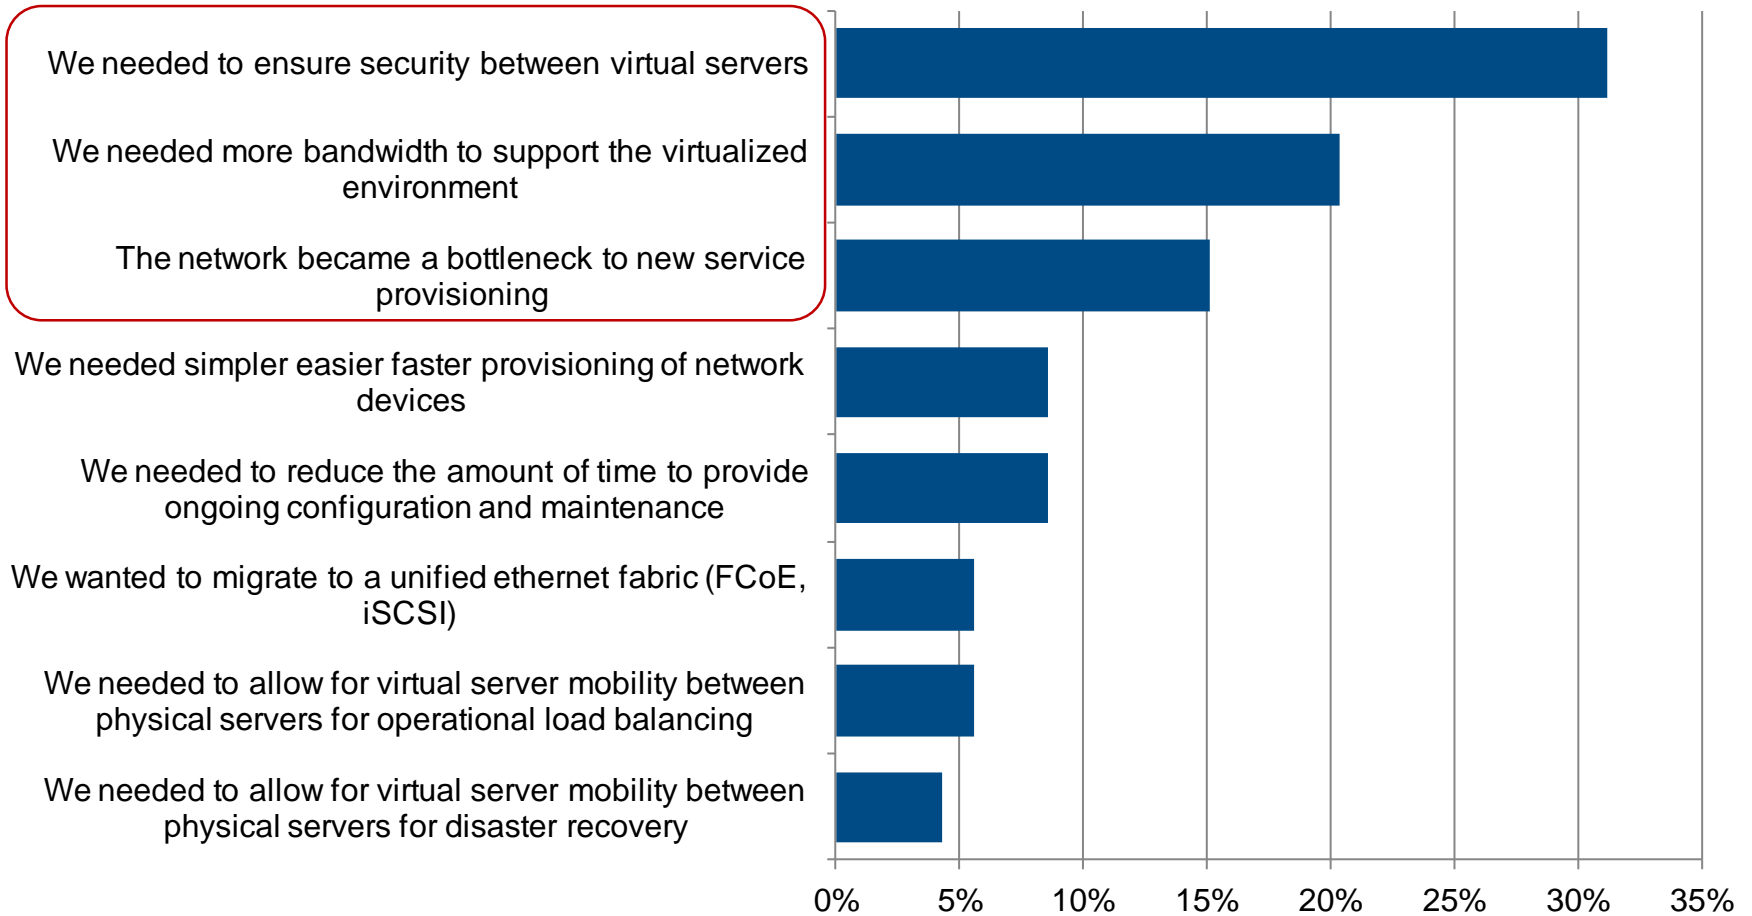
We needed to ensure security between virtual servers

We needed more bandwidth to support the virtualized environment

The network became a bottleneck to new service provisioning

We needed simpler easier faster provisioning of network devices

We needed to reduce the amount of time to provide ongoing configuration and maintenance

We wanted to migrate to a unified ethernet fabric (FCoE, iSCSI)

We needed to allow for virtual server mobility between physical servers for operational load balancing

We needed to allow for virtual server mobility between physical servers for disaster recovery

0% 5% 10% 15% 20% 25% 30% 35%